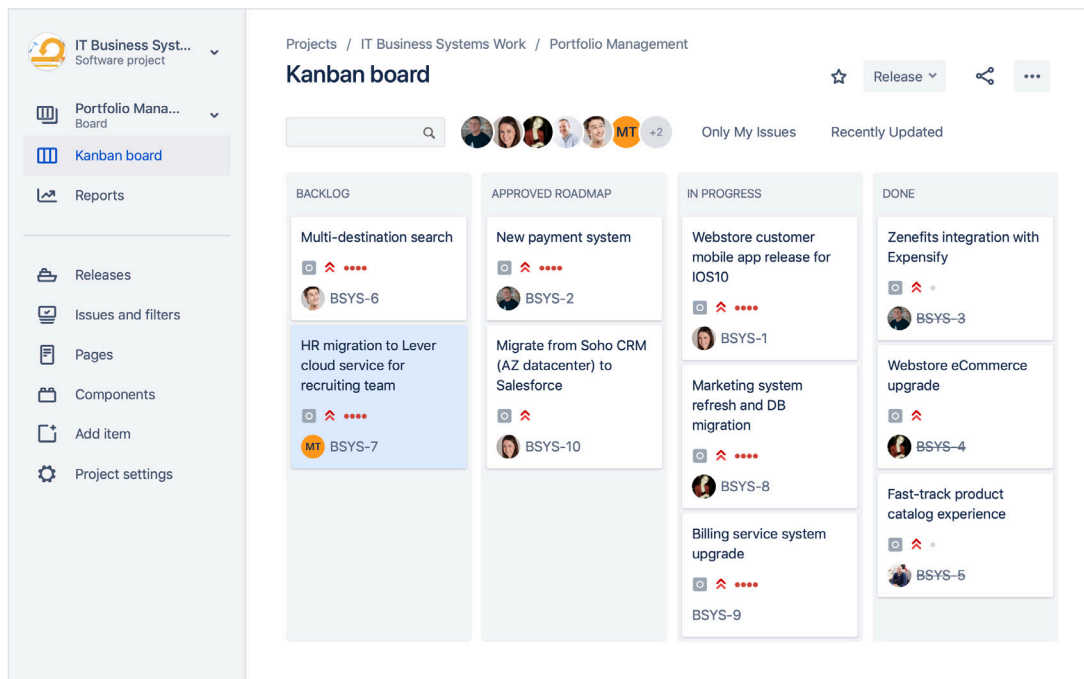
IT Business Syst...
Software project

Portfolio Mana...
Board

Kanban board

Reports

Releases

Issues and filters

Pages

Components

Add item

Project settings

Projects / IT Business Systems Work / Portfolio Management

Kanban board

Release

MT +2

Only My Issues

Recently Updated

BACKLOG

Multi-destination search
BSYS-6

HR migration to Lever cloud service for recruiting team
MT BSYS-7

APPROVED ROADMAP

New payment system
BSYS-2

Migrate from Soho CRM (AZ datacenter) to Salesforce
BSYS-10

IN PROGRESS

Webstore customer mobile app release for IOS10
BSYS-1

Marketing system refresh and DB migration
BSYS-8

Billing service system upgrade
BSYS-9

DONE

Zenefits integration with Expensify
BSYS-3

Webstore eCommerce upgrade
BSYS-4

Fast-track product catalog experience
BSYS-5